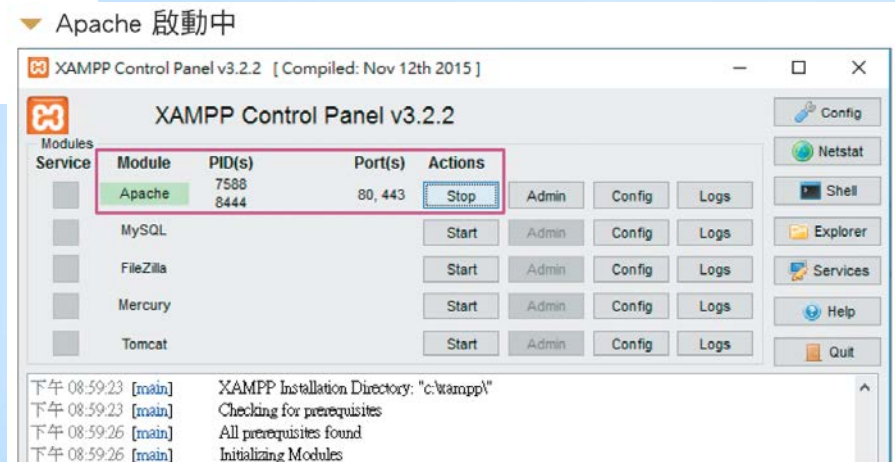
Apache 啟動中

XAMPP Control Panel v3.2.2 [ Compiled: Nov 12th 2015 ]

XAMPP Control Panel v3.2.2

Config

Netstat

Shell

Explorer

Services

Help

Quit

Modules

| Service | Module | PID(s) | Port(s) | Actions | | | |
|---|---|---|---|---|---|---|---|
| | Apache | 7588 8444 | 80, 443 | Stop | Admin | Config | Logs |
| | MySQL | | | Start | Admin | Config | Logs |
| | FileZilla | | | Start | Admin | Config | Logs |
| | Mercury | | | Start | Admin | Config | Logs |
| | Tomcat | | | Start | Admin | Config | Logs |

下午 08:59:23 [main] XAMPP Installation Directory: "c:\xampp\"
下午 08:59:23 [main] Checking for prerequisites
下午 08:59:26 [main] All prerequisites found
下午 08:59:26 [main] Initializing Modules